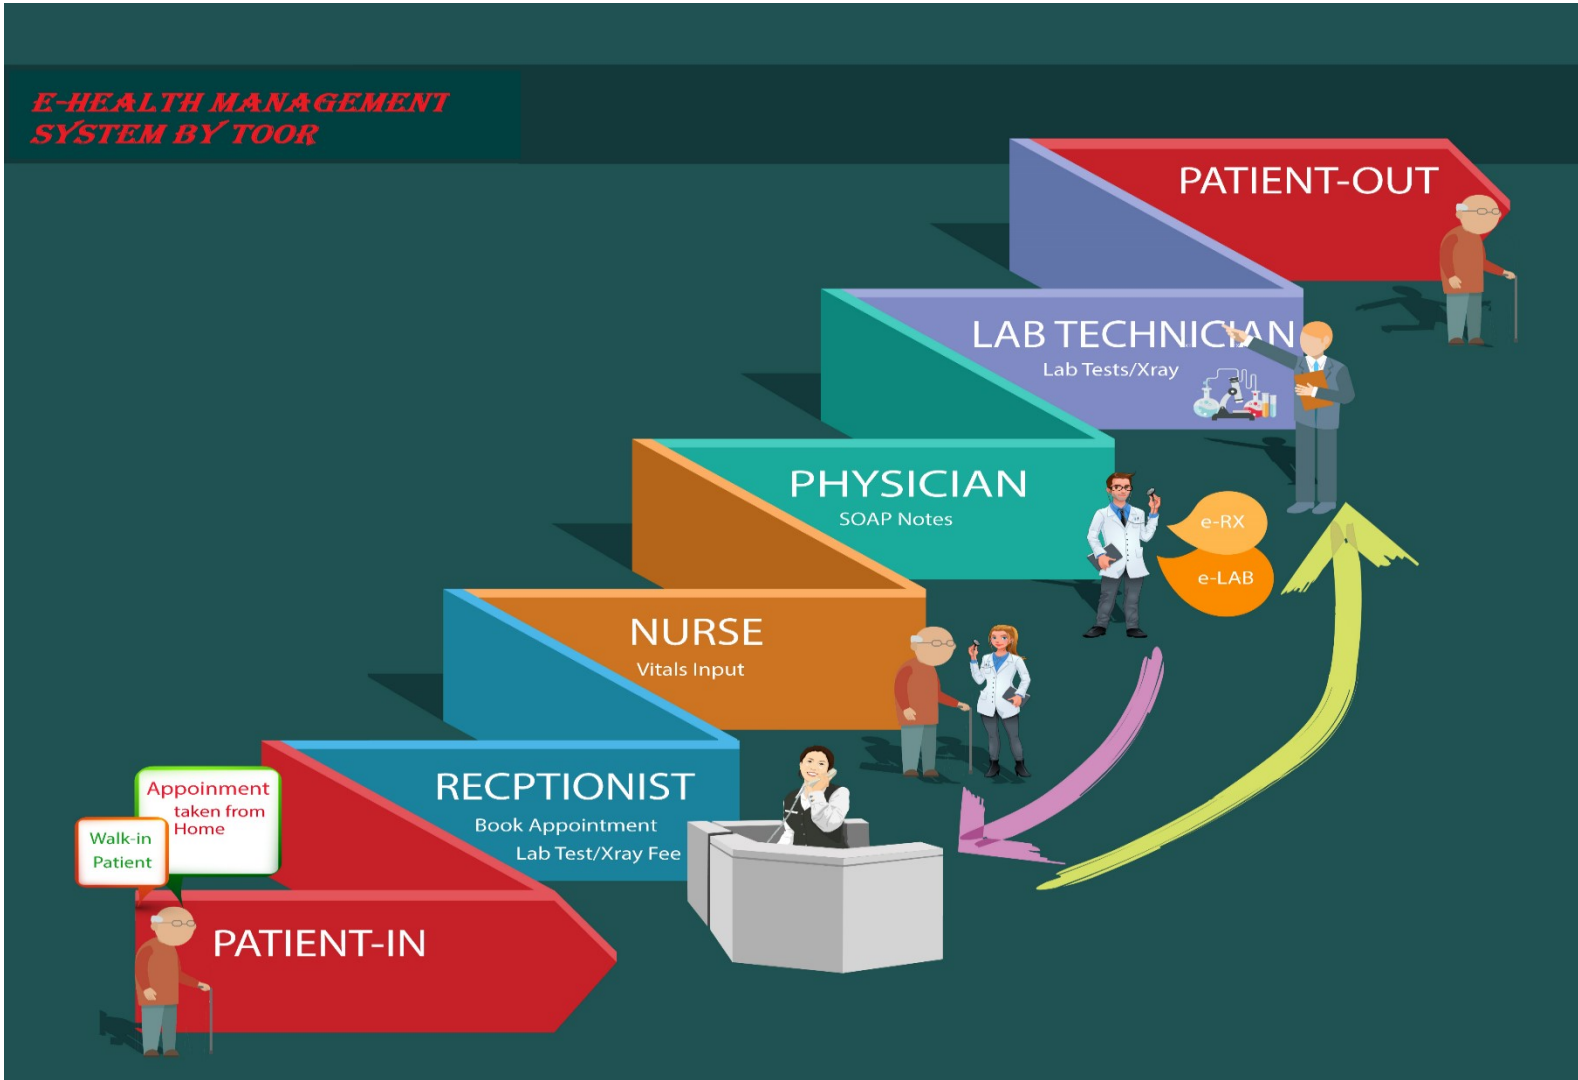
E-HEALTH MANAGEMENT SYSTEM BY TOOR

PATIENT-OUT

LAB TECHNICIAN
Lab Tests/Xray

PHYSICIAN
SOAP Notes

e-RX

e-LAB

NURSE
Vitals Input

RECPTIONIST
Book Appointment
Lab Test/Xray Fee

Appoinment taken from Home

Walk-in Patient

PATIENT-IN